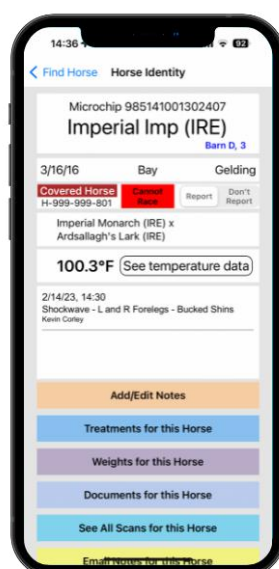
14:36

82

< Find Horse Horse Identity

Microchip 985141001302407

Imperial Imp (IRE)

Barn D, 3

3/16/16 Bay Gelding

Covered Horse

H-999-999-801

Cannot Race

Report

Don't Report

Imperial Monarch (IRE) x Ardsallagh's Lark (IRE)

100.3°F

See temperature data

2/14/23, 14:30

Shockwave - L and R Forelegs - Bucked Shins

Kevin Corley

Add/Edit Notes

Treatments for this Horse

Weights for this Horse

Documents for this Horse

See All Scans for this Horse

Email Notes for this Horse